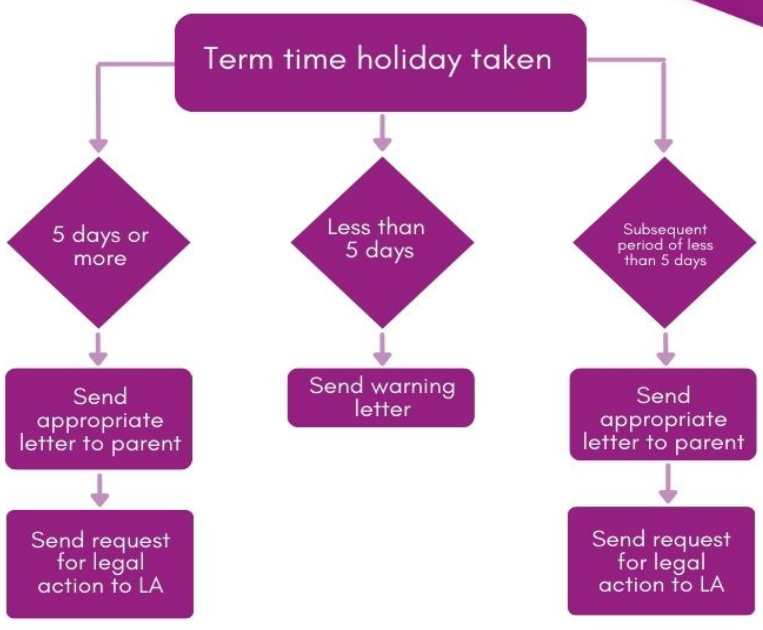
Term time holiday taken

5 days or more

Send appropriate letter to parent

Send request for legal action to LA

Less than 5 days

Send warning letter

Subsequent period of less than 5 days

Send appropriate letter to parent

Send request for legal action to LA